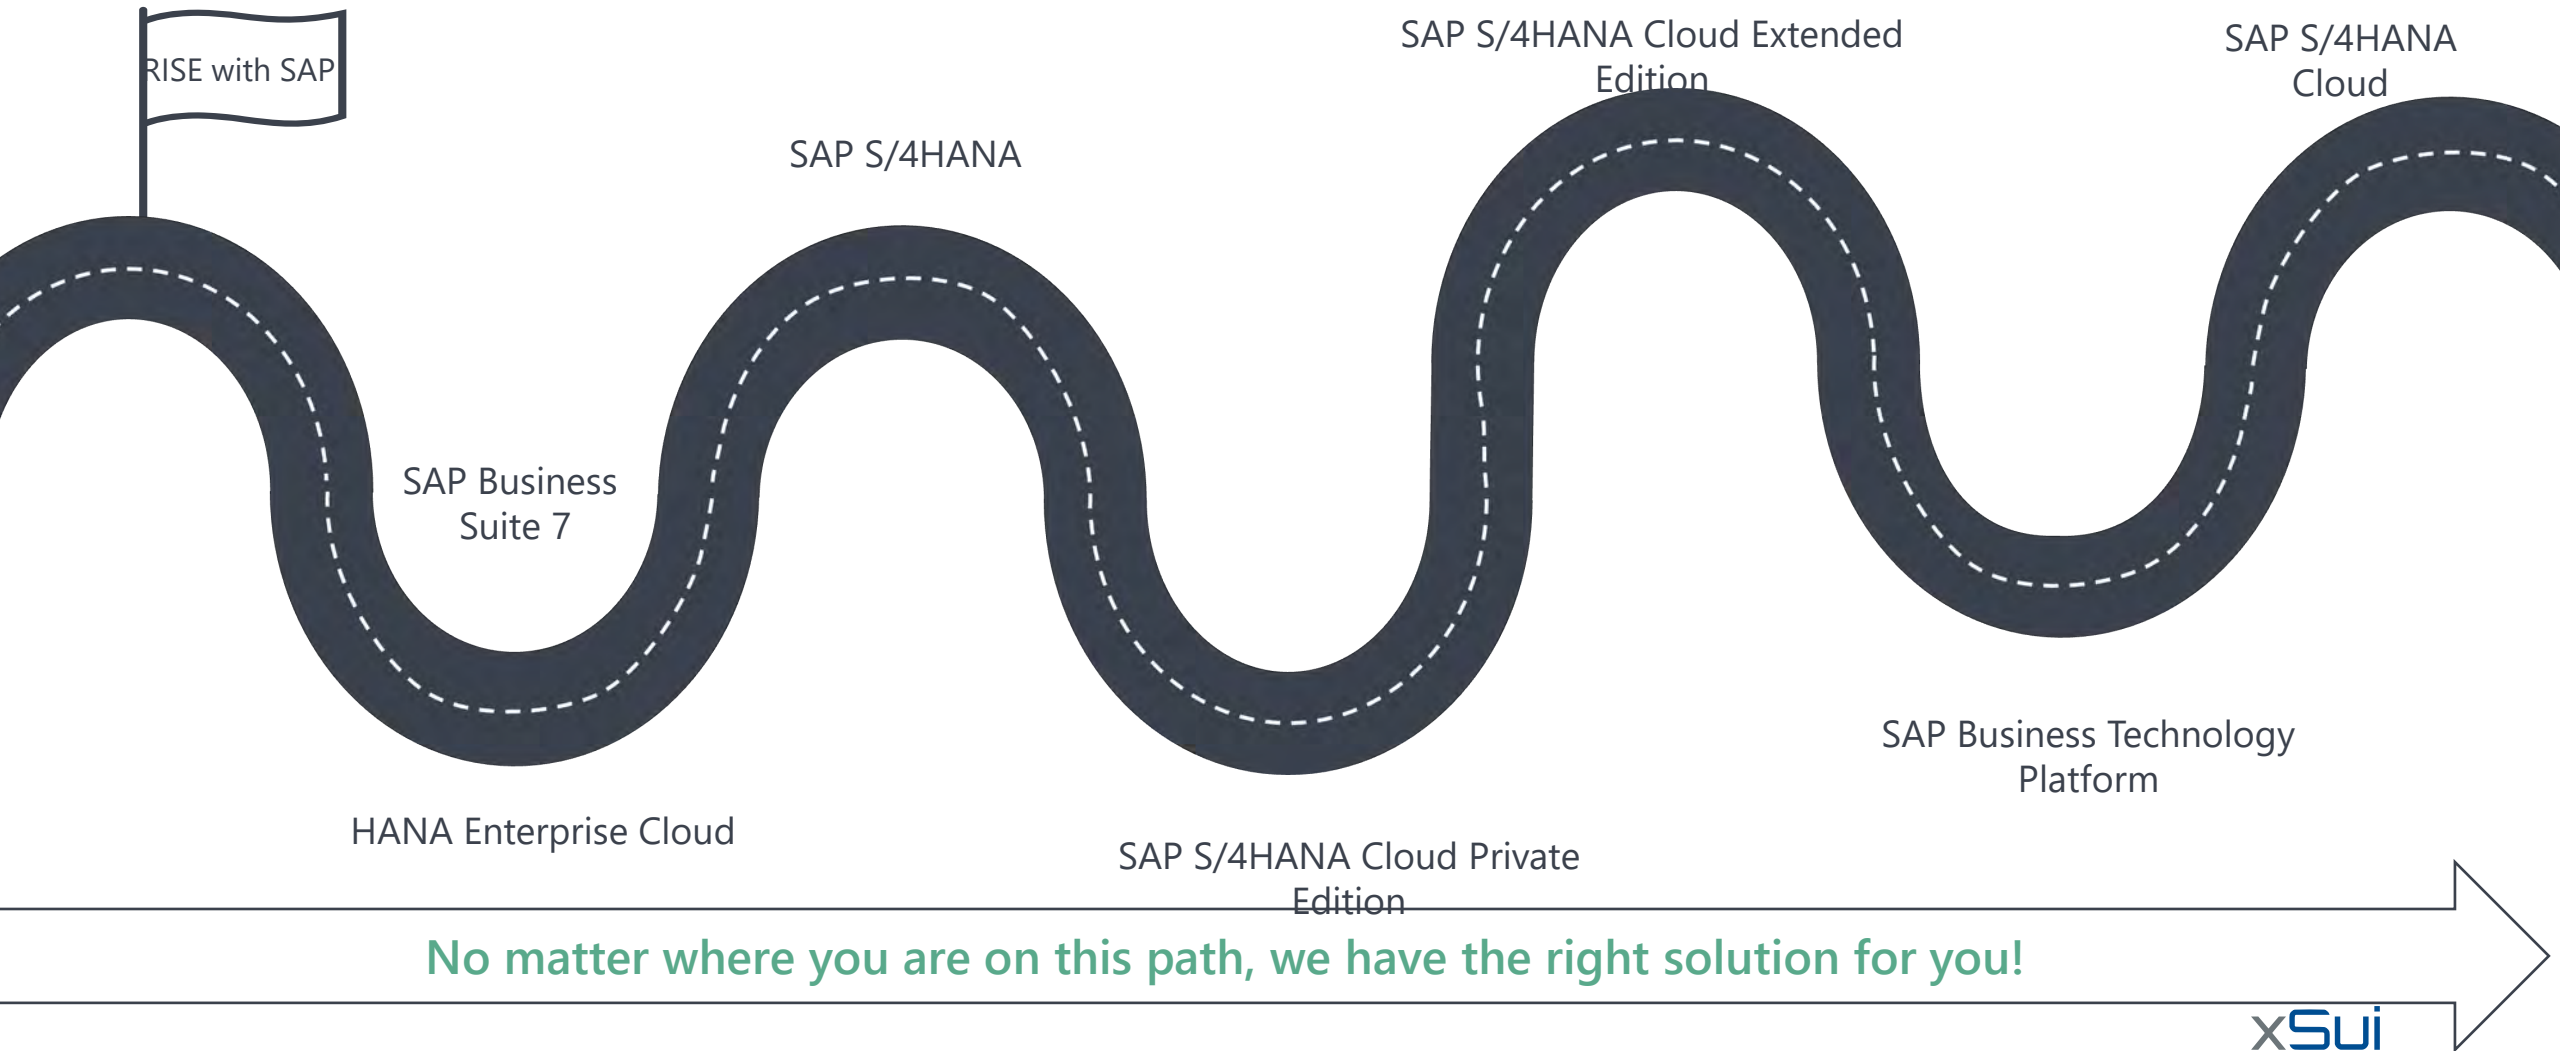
RISE with SAP

SAP S/4HANA

SAP S/4HANA Cloud Extended Edition

SAP S/4HANA Cloud

SAP Business Suite 7

HANA Enterprise Cloud

SAP S/4HANA Cloud Private Edition

SAP Business Technology Platform

No matter where you are on this path, we have the right solution for you!

xSui